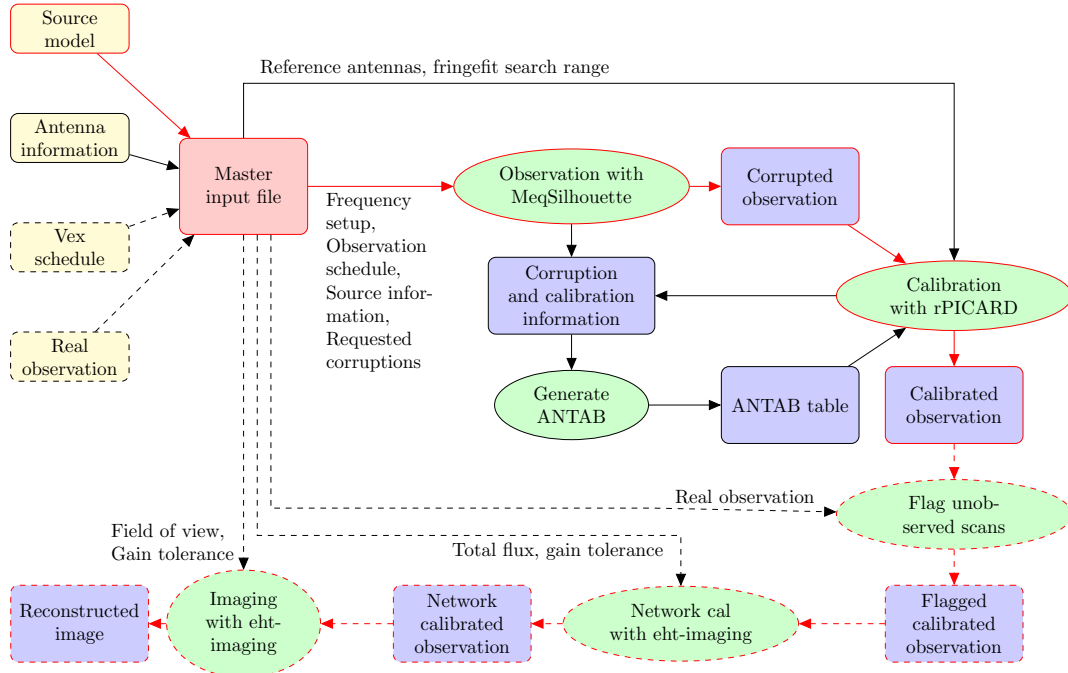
Source model

Antenna information

Vex schedule

Real observation

Reference antennas, fringefit search range

Master input file

Frequency setup, Observation schedule, Source information, Requested corruptions

Observation with MeqSilhouette

Corrupted observation

Corruption and calibration information

Calibration with rPICARD

Generate ANTAB

ANTAB table

Calibrated observation

Real observation

Flag unobserved scans

Field of view, Gain tolerance

Total flux, gain tolerance

Reconstructed image

Imaging with eht-imaging

Network calibrated observation

Network cal with eht-imaging

Flagged calibrated observation